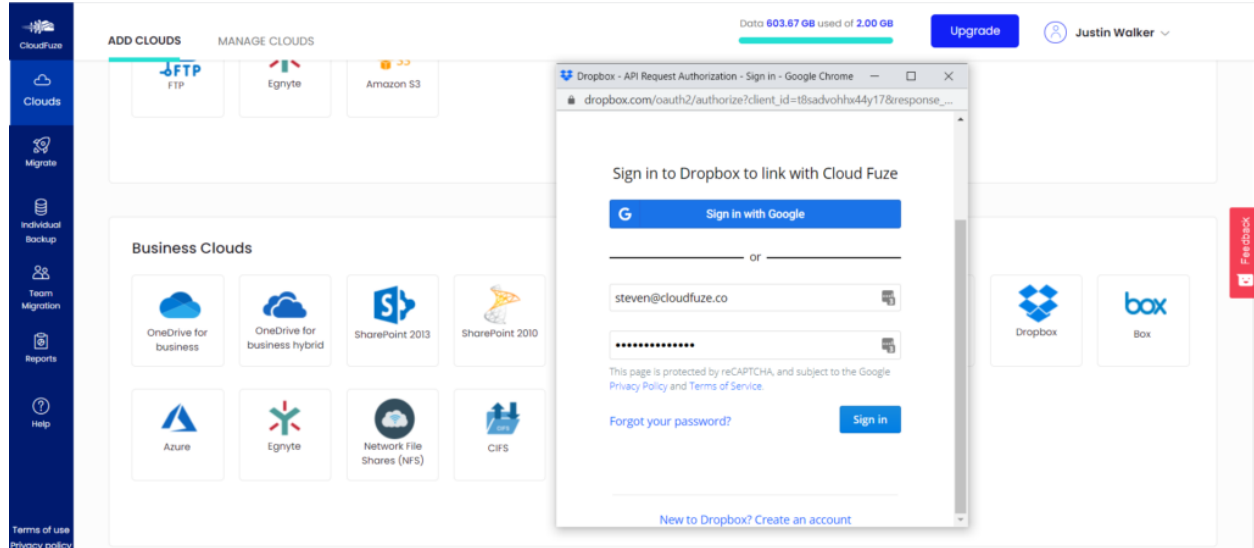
CloudFuze

Clouds

Migrate

Individual Backup

Team Migration

Reports

Help

Terms of use
Privacy policy

ADD CLOUDS MANAGE CLOUDS

Data 603.67 GB used of 2.00 GB

Upgrade

Justin Walker

FTP
FTP

Egnyte

S3
Amazon S3

Business Clouds

OneDrive for business

OneDrive for business hybrid

SharePoint 2013

SharePoint 2010

Dropbox

box
Box

Azure

Egnyte

Network File Shares (NFS)

CIFS

Feedback

Dropbox - API Request Authorization - Sign in - Google Chrome

dropbox.com/oauth2/authorize?client_id=t8sadvohhx44y17&response_...

Sign in to Dropbox to link with Cloud Fuze

Sign in with Google

or

steven@cloudfuze.co

••••••••••••••

This page is protected by reCAPTCHA, and subject to the Google Privacy Policy and Terms of Service.

Forgot your password?

Sign in

New to Dropbox? Create an account